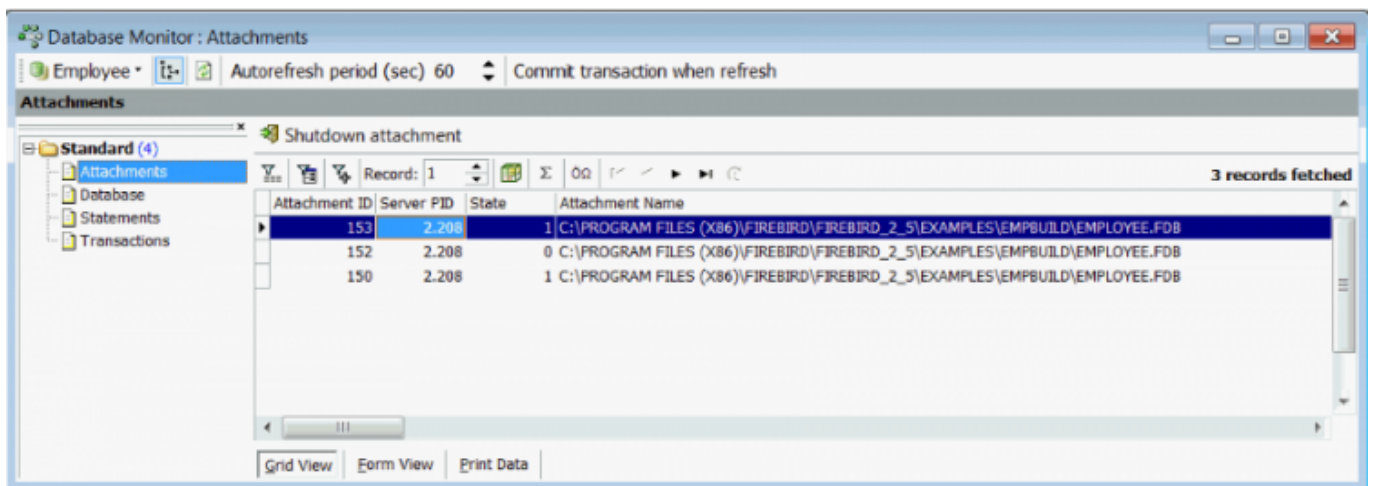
Database Monitor : Attachments

Employee Autorefresh period (sec) 60 Commit transaction when refresh

Attachments

Standard (4)
Attachments
Database
Statements
Transactions

Shutdown attachment

Record: 1 3 records fetched

| Attachment ID | Server PID | State | Attachment Name |
|---|---|---|---|
| 153 | 2.208 | 1 | C:\PROGRAM FILES (X86)\FIREBIRD\FIREBIRD_2_5\EXAMPLES\EMPBUILD\EMPLOYEE.FDB |
| 152 | 2.208 | 0 | C:\PROGRAM FILES (X86)\FIREBIRD\FIREBIRD_2_5\EXAMPLES\EMPBUILD\EMPLOYEE.FDB |
| 150 | 2.208 | 1 | C:\PROGRAM FILES (X86)\FIREBIRD\FIREBIRD_2_5\EXAMPLES\EMPBUILD\EMPLOYEE.FDB |

Grid View Form View Print Data